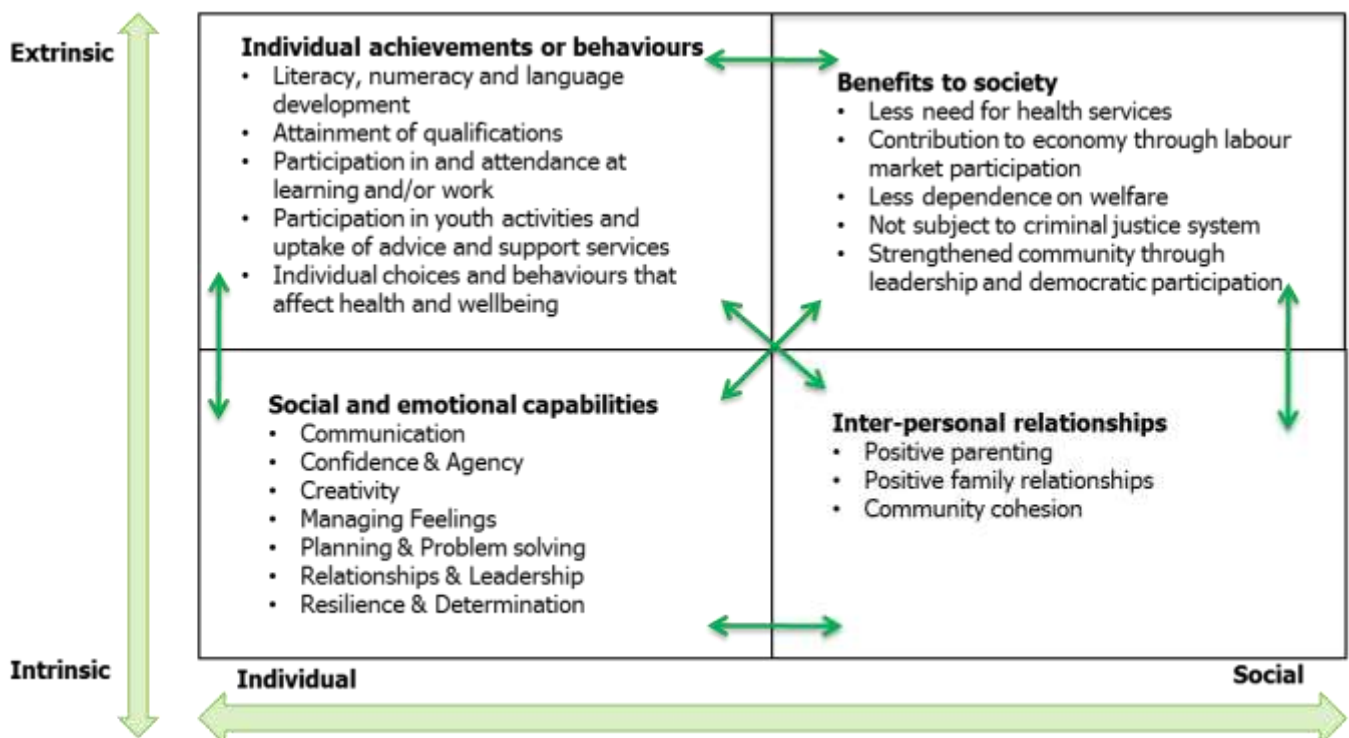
Extrinsic

Individual achievements or behaviours
- Literacy, numeracy and language development
- Attainment of qualifications
- Participation in and attendance at learning and/or work
- Participation in youth activities and uptake of advice and support services
- Individual choices and behaviours that affect health and wellbeing

Benefits to society
- Less need for health services
- Contribution to economy through labour market participation
- Less dependence on welfare
- Not subject to criminal justice system
- Strengthened community through leadership and democratic participation

Social and emotional capabilities
- Communication
- Confidence & Agency
- Creativity
- Managing Feelings
- Planning & Problem solving
- Relationships & Leadership
- Resilience & Determination

Inter-personal relationships
- Positive parenting
- Positive family relationships
- Community cohesion

Intrinsic

Individual

Social